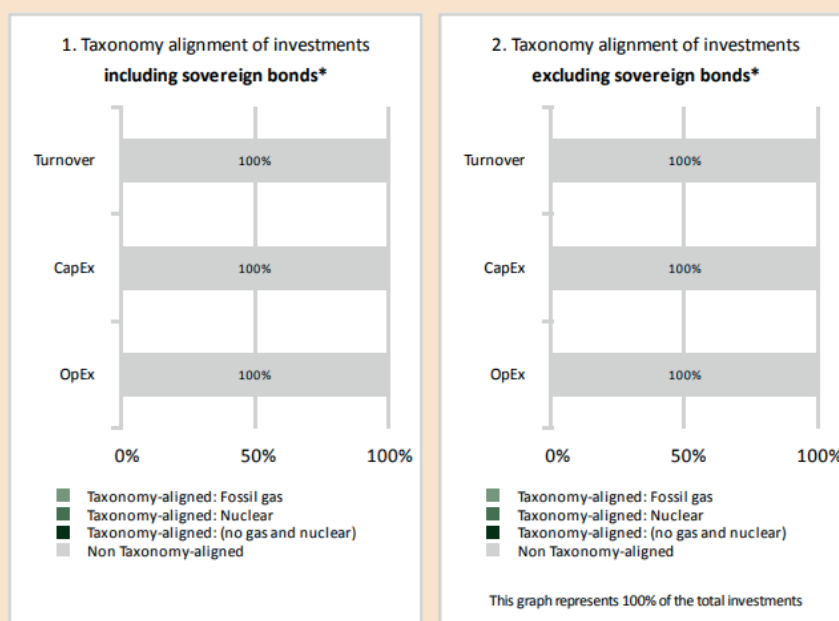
1. Taxonomy alignment of investments
**including sovereign bonds***

Turnover 100%

CapEx 100%

OpEx 100%

0% 50% 100%

Taxonomy-aligned: Fossil gas
Taxonomy-aligned: Nuclear
Taxonomy-aligned: (no gas and nuclear)
Non Taxonomy-aligned

2. Taxonomy alignment of investments
**excluding sovereign bonds***

Turnover 100%

CapEx 100%

OpEx 100%

0% 50% 100%

Taxonomy-aligned: Fossil gas
Taxonomy-aligned: Nuclear
Taxonomy-aligned: (no gas and nuclear)
Non Taxonomy-aligned

This graph represents 100% of the total investments